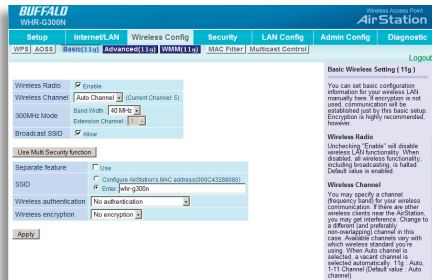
BUFFALO
WHR-G300N

Wireless Access Point
AirStation

Setup | Internet/LAN | Wireless Config | Security | LAN Config | Admin Config | Diagnostic

WPS | AOSS | Basic(11g) | Advanced(11g) | WMM(11g) | MAC Filter | Multicast Control

Logout

| Wireless Radio | Enable |
|---|---|
| Wireless Channel | Auto Channel (Current Channel: 5) |
| 300MHz Mode | Band Width: 40 MHz; Extension Channel: 1 |
| Broadcast SSID | Allow |

Use Multi Security function

| Separate feature | Use |
|---|---|
| SSID | Configure AirStation's MAC address(000C43288080) / Enter: whr-g300n |
| Wireless authentication | No authentication |
| Wireless encryption | No encryption |

Apply

Basic Wireless Setting ( 11g )

You can set basic configuration information for your wireless LAN manually here. If encryption is not used, communication will be established just by this basic setup. Encryption is highly recommended, however.

Wireless Radio

Unchecking "Enable" will disable wireless LAN functionality. When disabled, all wireless functions, including broadcasting, is halted. Default value is enabled.

Wireless Channel

You may specify a channel (frequency band) for your wireless communication. If there are other wireless clients near the AirStation, you may get interference. Change to a different (and preferably non-overlapping) channel in this case. Available channels vary with which wireless standard you're using. When Auto channel is selected, a vacant channel is selected automatically. 11g : Auto, 1-11 Channel (Default value : Auto channel)